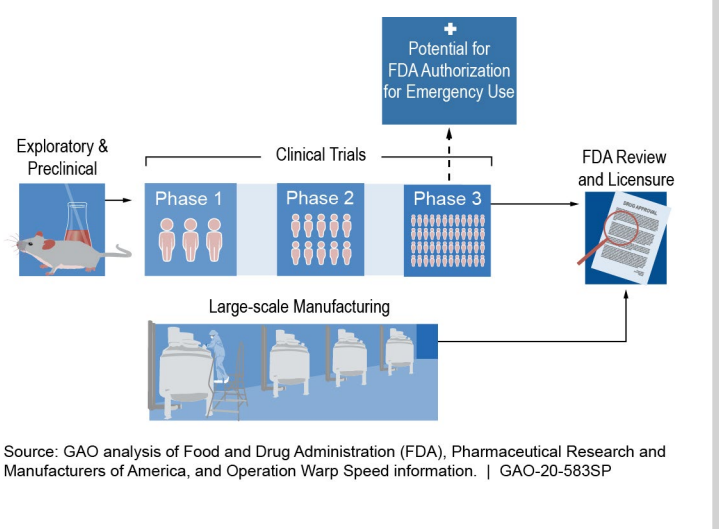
Potential for FDA Authorization for Emergency Use

Exploratory & Preclinical

Clinical Trials

Phase 1

Phase 2

Phase 3

FDA Review and Licensure

DRUG APPROVAL

Large-scale Manufacturing

Source: GAO analysis of Food and Drug Administration (FDA), Pharmaceutical Research and Manufacturers of America, and Operation Warp Speed information. | GAO-20-583SP